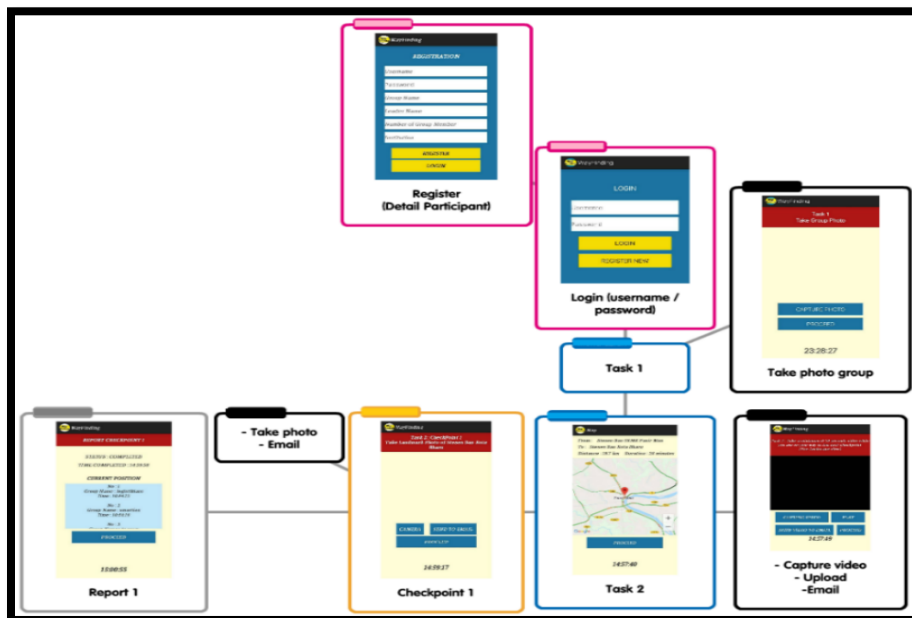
Wayfinding
REGISTRATION
Username
Password
Group Name
Leader Name
Number of Group Member
Institution
REGISTER
LOGIN

Register
(Detail Participant)

Wayfinding
LOGIN
Username
Password
LOGIN
REGISTER NEW

Login (username / password)

Wayfinding
Task 1
Take Group Photo
CAPTURE PHOTO
PROCEED
23:28:27

Take photo group

Task 1

Wayfinding
REPORT CHECKPOINT 1
STATUS : COMPLETED
TIME COMPLETED : 14:59:56
CURRENT POSITION
PROCEED
15:00:55

Report 1

- Take photo
- Email

Wayfinding
Task 2 : Checkpoint 1
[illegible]
CAMERA
SEND TO EMAIL
COMPLETE
14:59:17

Checkpoint 1

Map
Time : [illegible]
To : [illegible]
Distance : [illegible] Duration : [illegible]
PROCEED
14:57:40

Task 2

Wayfinding
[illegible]
CAPTURE VIDEO
PLAY
SEND VIDEO TO EMAIL
PROCEED
14:37:49

- Capture video
- Upload
-Email